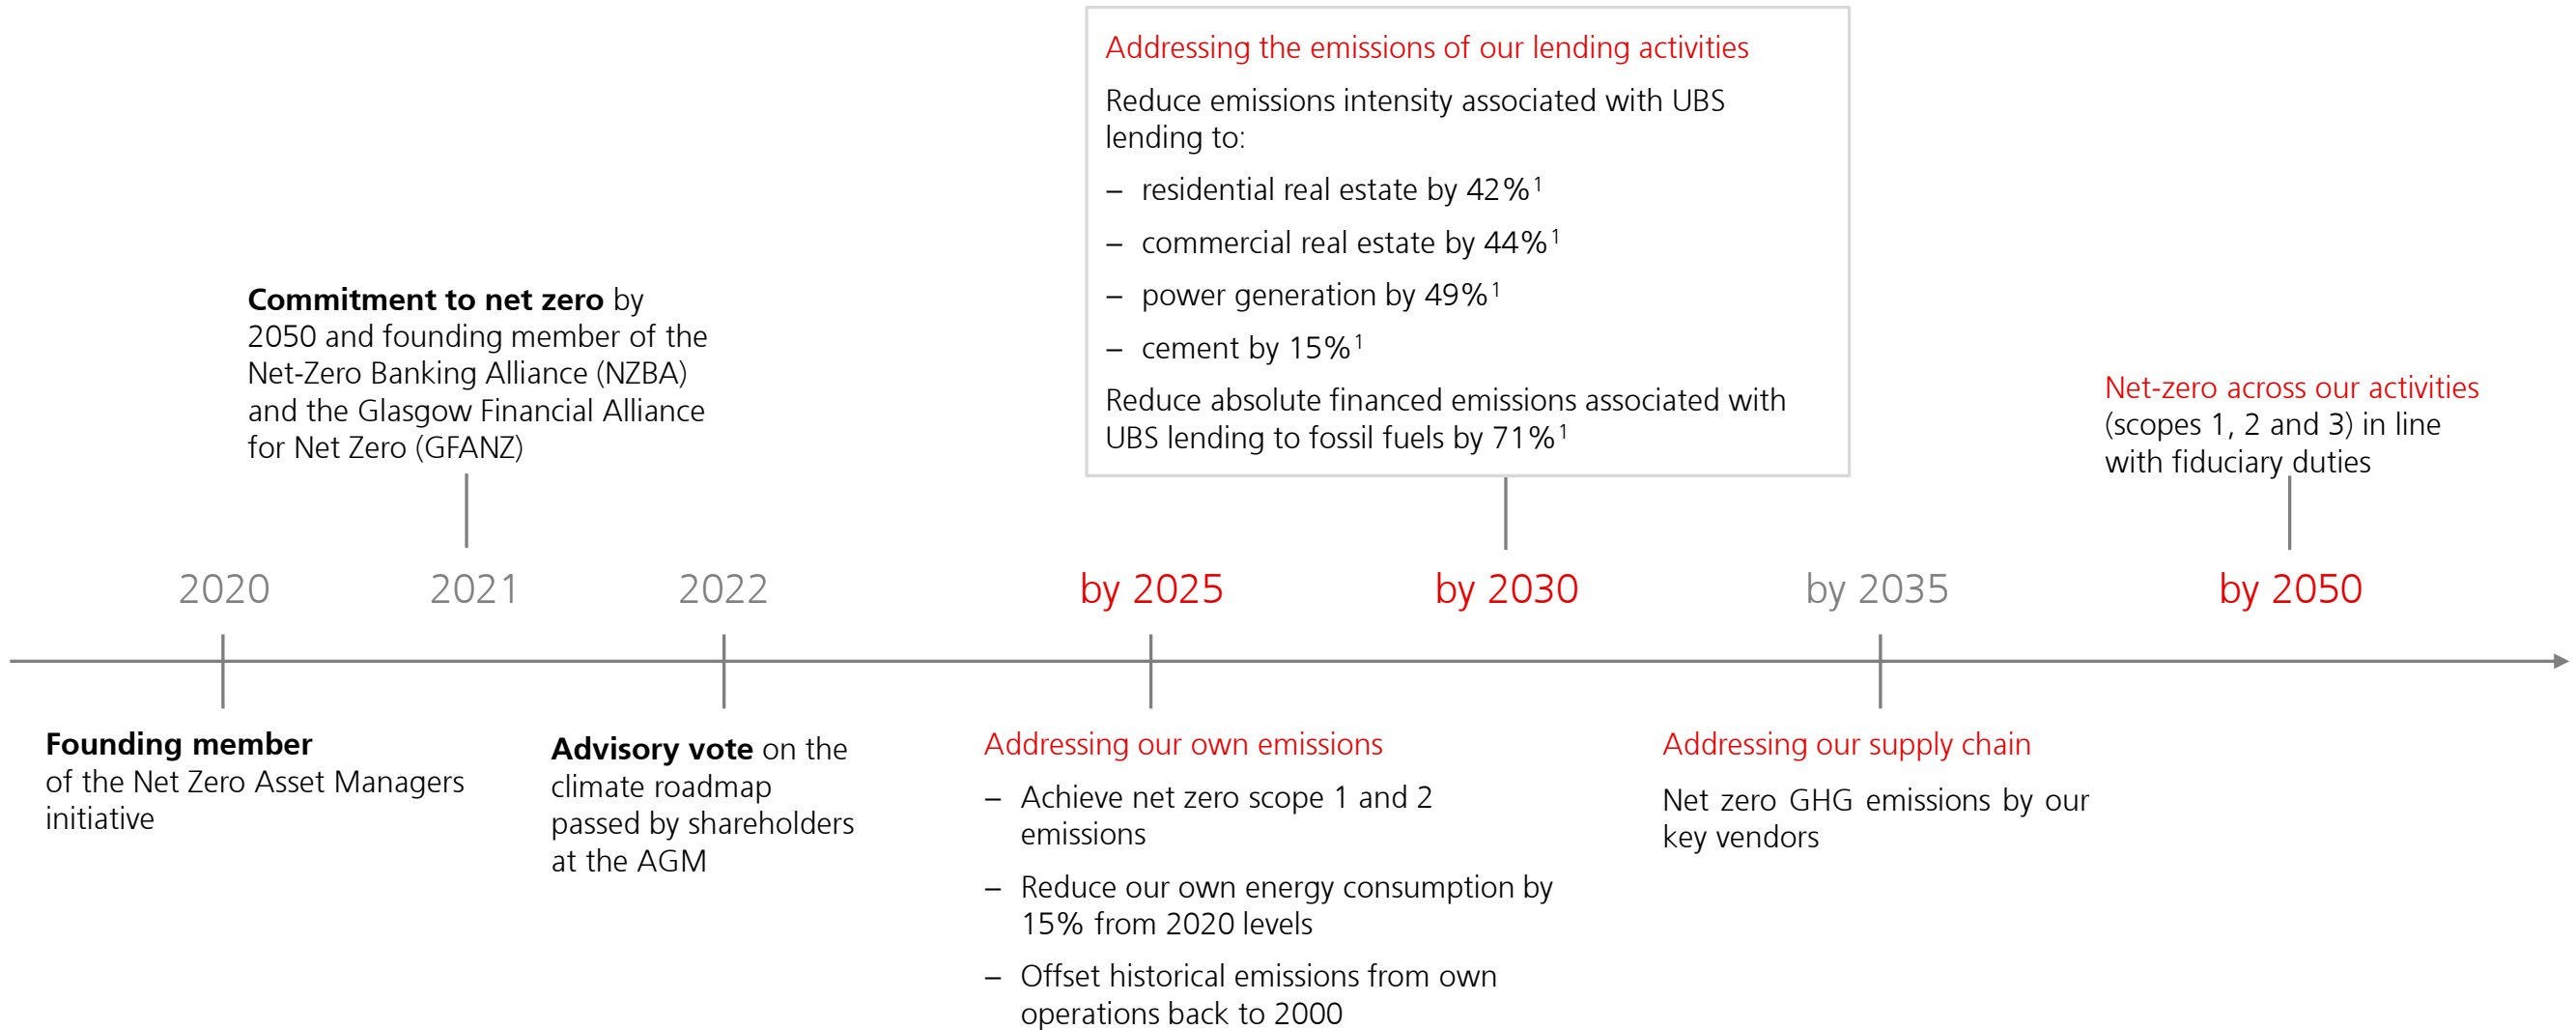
Addressing the emissions of our lending activities

Reduce emissions intensity associated with UBS lending to:

– residential real estate by 42%$^1$

– commercial real estate by 44%$^1$

– power generation by 49%$^1$

– cement by 15%$^1$

Reduce absolute financed emissions associated with UBS lending to fossil fuels by 71%$^1$

**Commitment to net zero** by 2050 and founding member of the Net-Zero Banking Alliance (NZBA) and the Glasgow Financial Alliance for Net Zero (GFANZ)

Net-zero across our activities (scopes 1, 2 and 3) in line with fiduciary duties

2020

2021

2022

by 2025

by 2030

by 2035

by 2050

**Founding member** of the Net Zero Asset Managers initiative

**Advisory vote** on the climate roadmap passed by shareholders at the AGM

Addressing our own emissions

– Achieve net zero scope 1 and 2 emissions

– Reduce our own energy consumption by 15% from 2020 levels

– Offset historical emissions from own operations back to 2000

Addressing our supply chain

Net zero GHG emissions by our key vendors